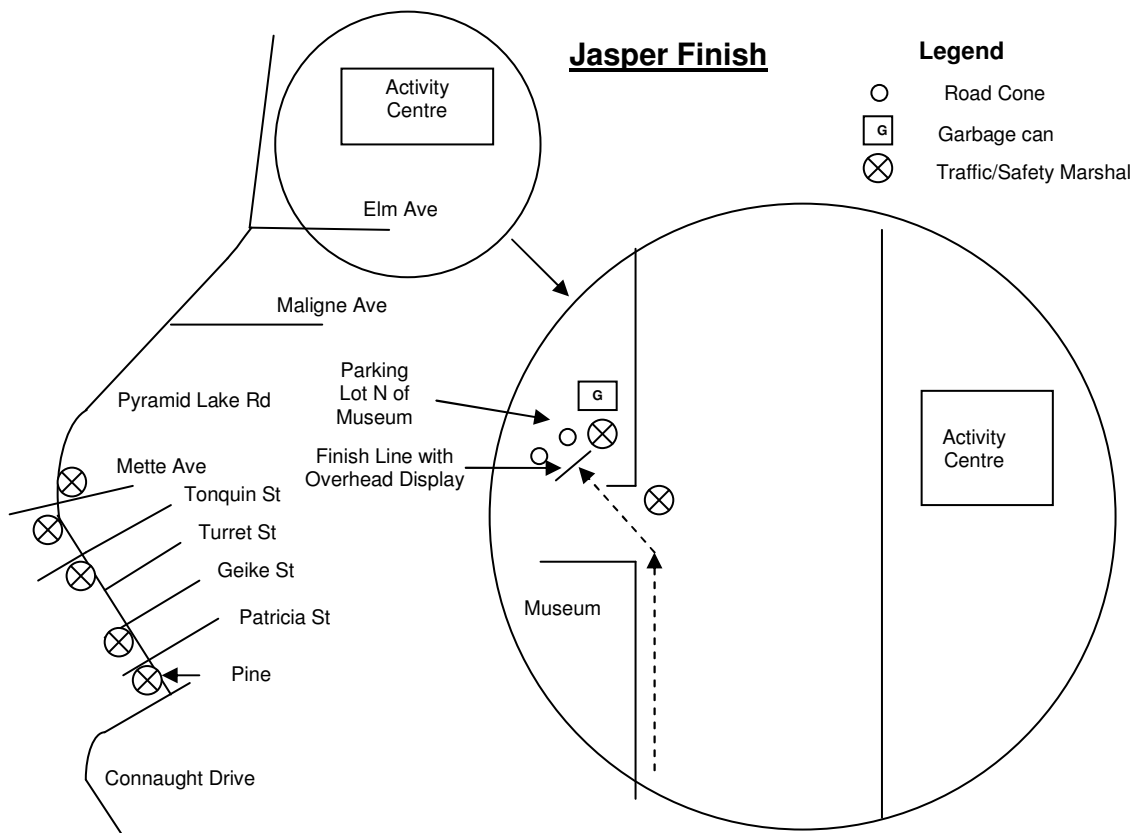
Jasper Finish

Legend
Road Cone
G Garbage can
Traffic/Safety Marshal

Activity Centre

Elm Ave

Maligne Ave

Pyramid Lake Rd

Mette Ave

Tonquin St

Turret St

Geike St

Patricia St

Pine

Connaught Drive

Parking Lot N of Museum

G

Finish Line with Overhead Display

Museum

Activity Centre